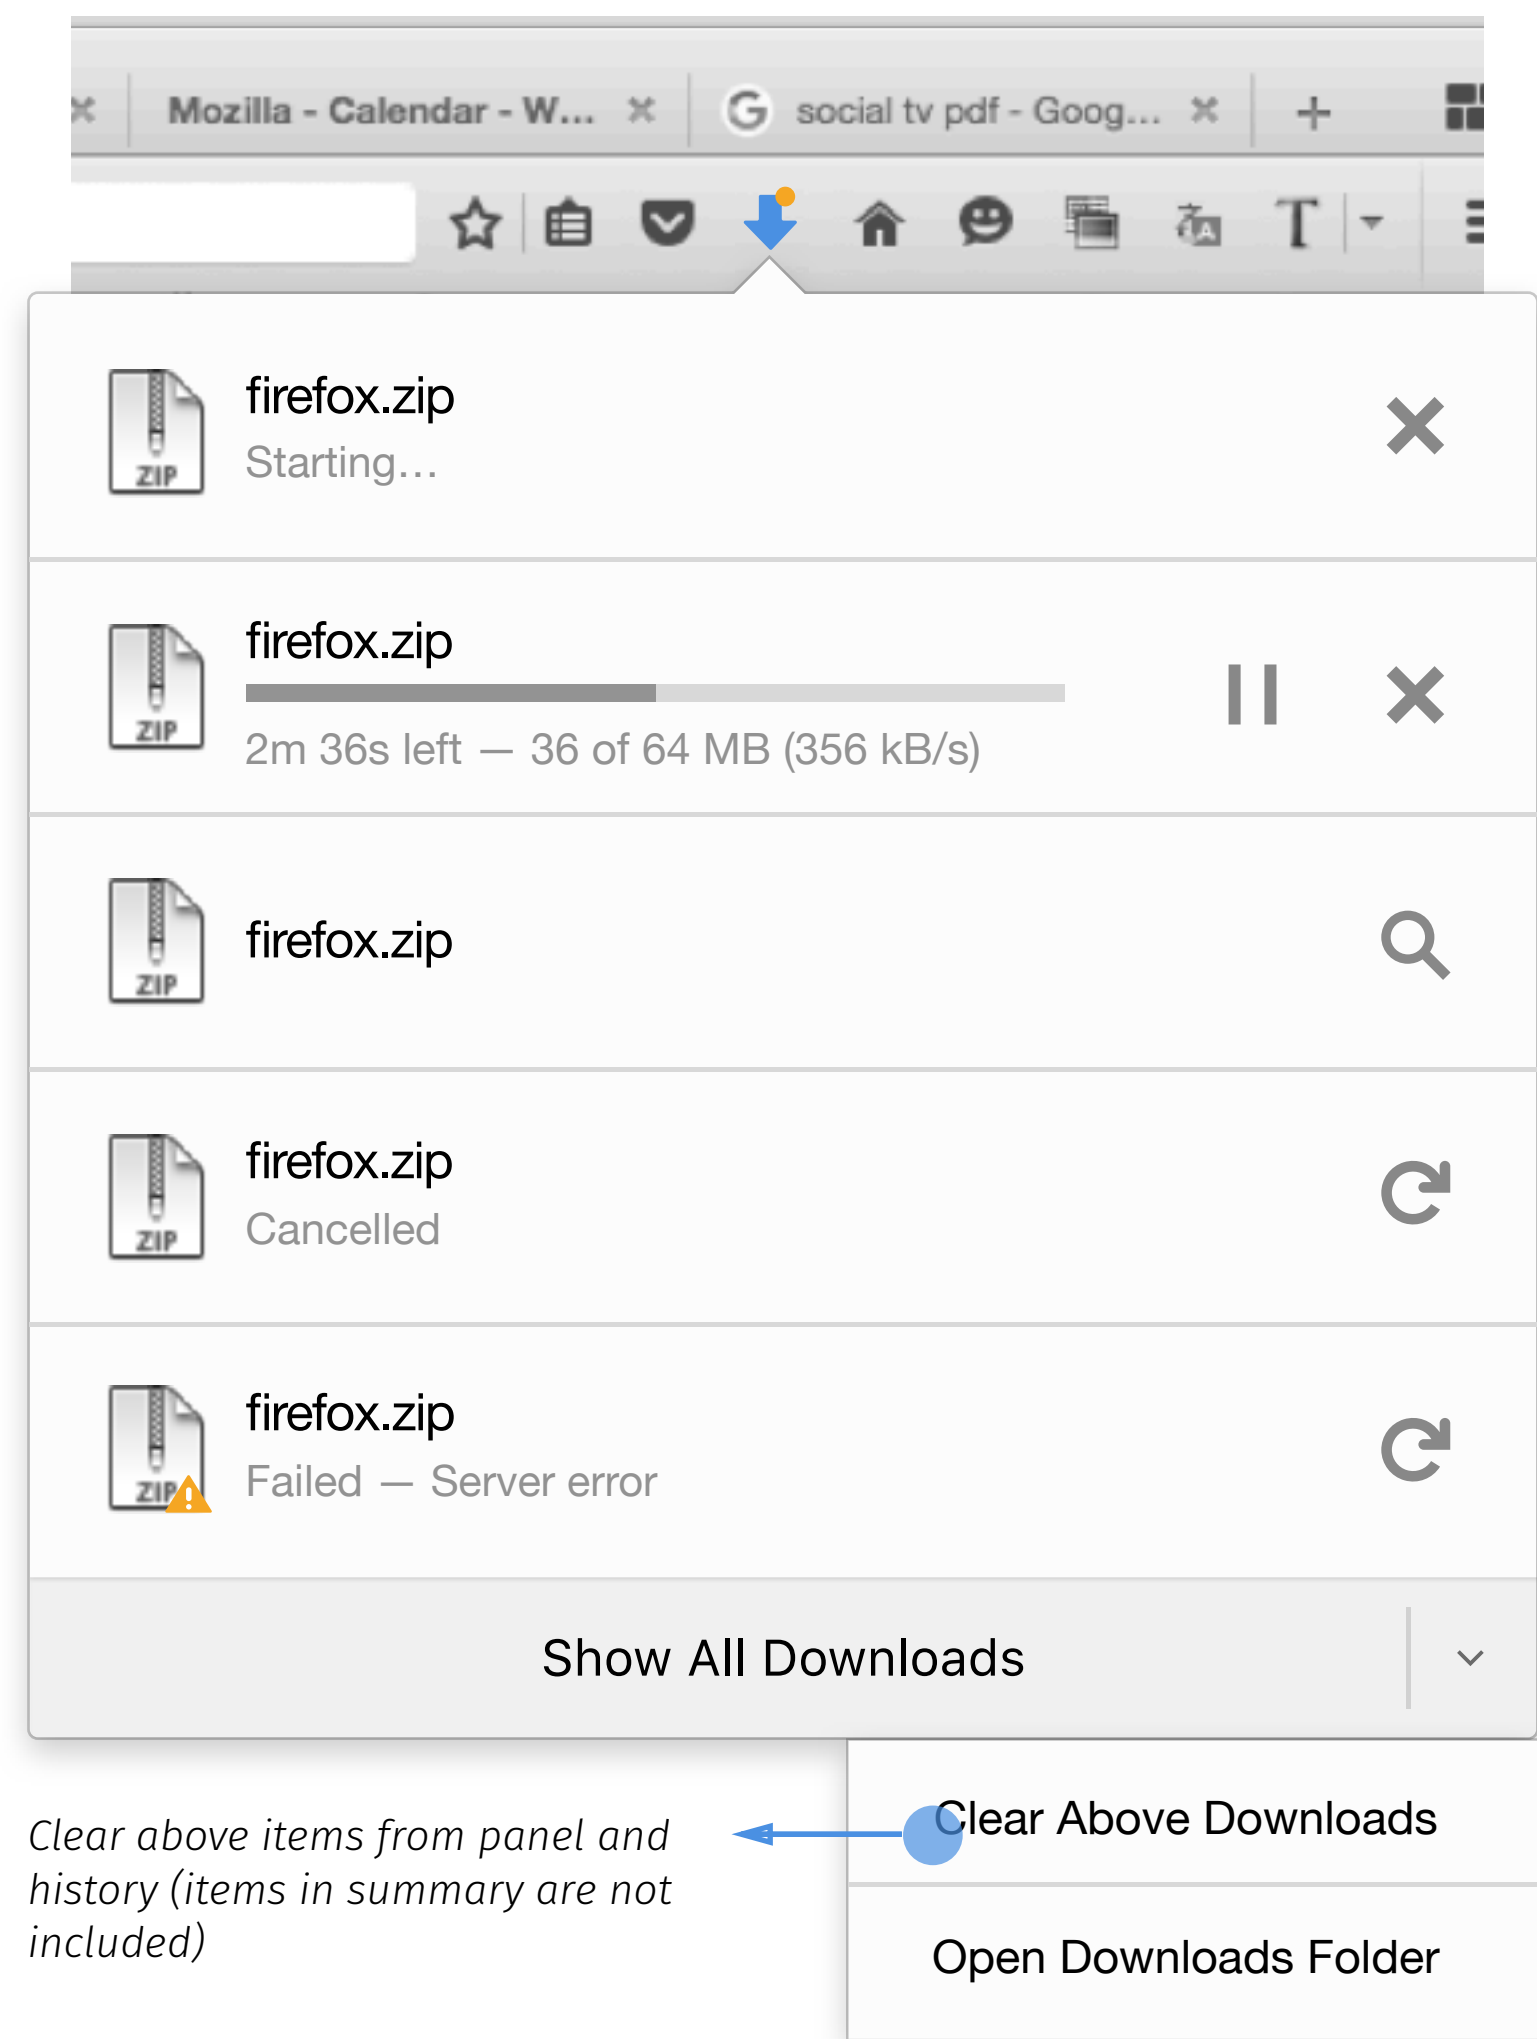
Mozilla - Calendar - W...

social tv pdf - Goog...

firefox.zip
Starting…

firefox.zip
2m 36s left — 36 of 64 MB (356 kB/s)

firefox.zip

firefox.zip
Cancelled

firefox.zip
Failed — Server error

Show All Downloads

Clear Above Downloads

Open Downloads Folder

Clear above items from panel and history (items in summary are not included)